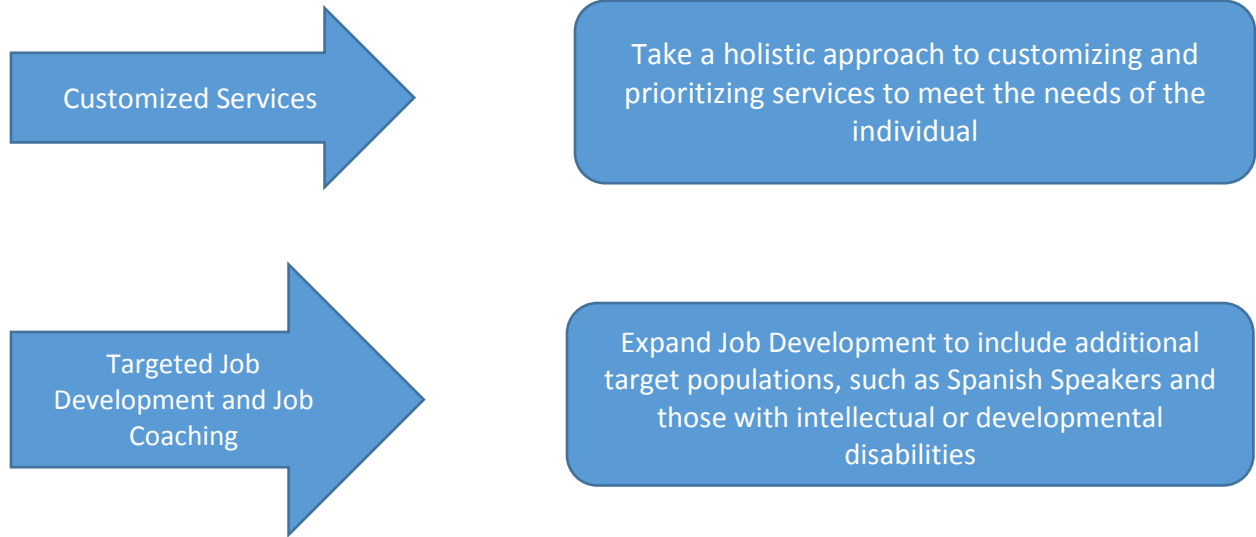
Customized Services

Take a holistic approach to customizing and prioritizing services to meet the needs of the individual

Targeted Job Development and Job Coaching

Expand Job Development to include additional target populations, such as Spanish Speakers and those with intellectual or developmental disabilities